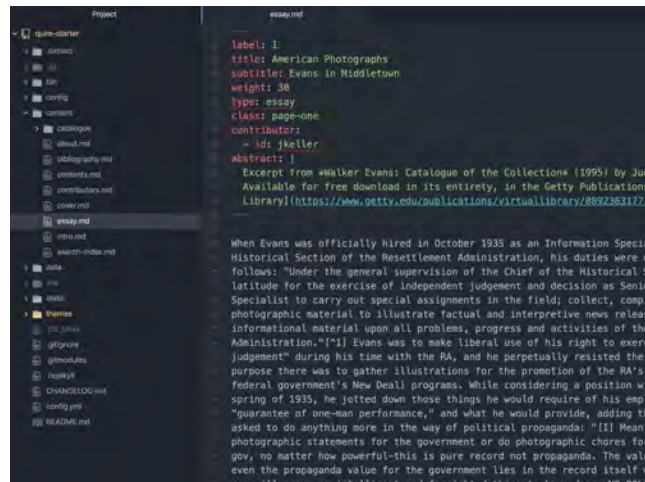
Project

essay.md

quire-starter
.circleci
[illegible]
bin
config
content
catalogue
about.md
bibliography.md
contents.md
contributors.md
cover.md
essay.md
intro.md
search-index.md
data
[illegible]
static
themes
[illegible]
.gitignore
.gitmodules
.nojekyll
CHANGELOG.md
config.yml
README.md

label: I
title: American Photographs
subtitle: Evans in Middletown
weight: 30
type: essay
class: page-one
contributor:
  - id: jkeller
abstract: |
  Excerpt from *Walker Evans: Catalogue of the Collection* (1995) by Ju
  Available for free download in its entirety, in the Getty Publications
  Library](https://www.getty.edu/publications/virtuallibrary/0892363177

When Evans was officially hired in October 1935 as an Information Speci
Historical Section of the Resettlement Administration, his duties were a
follows: "Under the general supervision of the Chief of the Historical S
latitude for the exercise of independent judgement and decision as Seni
Specialist to carry out special assignments in the field; collect, comp
photographic material to illustrate factual and interpretive news relea
informational material upon all problems, progress and activities of th
Administration."[^1] Evans was to make liberal use of his right to exer
judgement" during his time with the RA, and he perpetually resisted the
purpose there was to gather illustrations for the promotion of the RA's
federal government's New Deal) programs. While considering a position w
spring of 1935, he jotted down those things he would require of his emp
"guarantee of one-man performance," and what he would provide, adding t
asked to do anything more in the way of political propaganda: "[I] Mean
photographic statements for the government or do photographic chores fo
gov, no matter how powerful-this is pure record not propaganda. The val
even the propaganda value for the government lies in the record itself